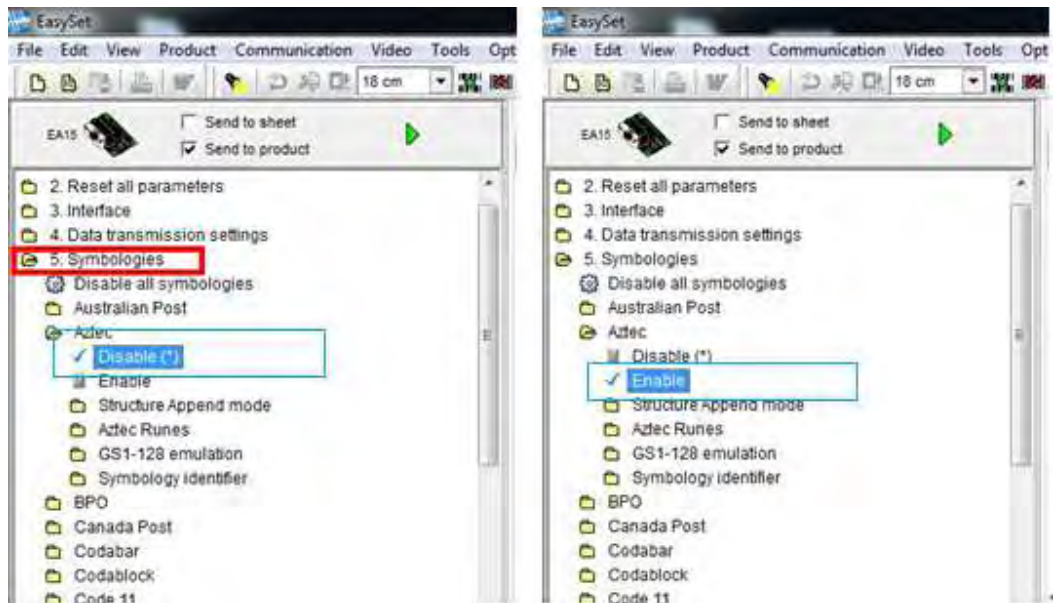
EasySet
File Edit View Product Communication Video Tools Opt
18 cm
EA15
Send to sheet
Send to product
2. Reset all parameters
3. Interface
4. Data transmission settings
5. Symbologies
Disable all symbologies
Australian Post
Aztec
✓ Disable (*)
Enable
Structure Append mode
Aztec Runes
GS1-128 emulation
Symbology identifier
BPO
Canada Post
Codabar
Codablock
Code 11

EasySet
File Edit View Product Communication Video Tools Opt
18 cm
EA15
Send to sheet
Send to product
2. Reset all parameters
3. Interface
4. Data transmission settings
5. Symbologies
Disable all symbologies
Australian Post
Aztec
Disable (*)
✓ Enable
Structure Append mode
Aztec Runes
GS1-128 emulation
Symbology identifier
BPO
Canada Post
Codabar
Codablock
Code 11